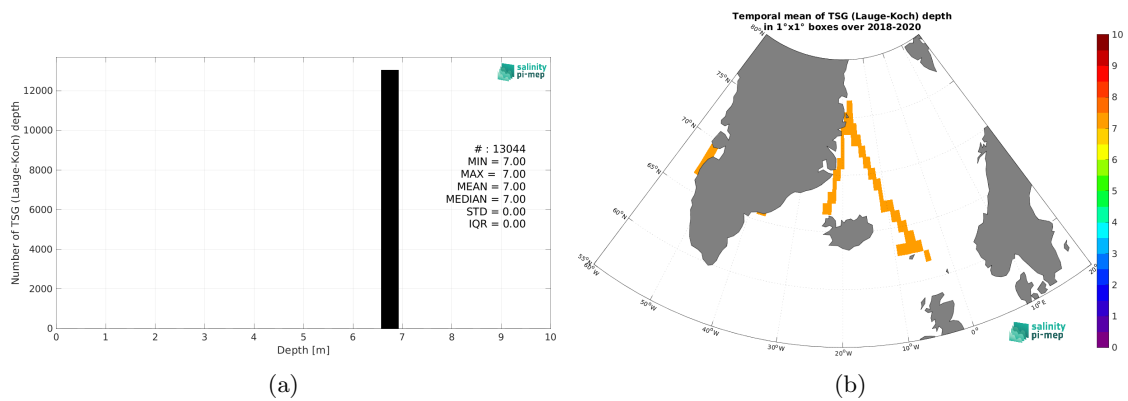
Number of TSG (Lauge-Koch) depth

12000
10000
8000
6000
4000
2000
0

salinity pi-mep

# : 13044
MIN = 7.00
MAX = 7.00
MEAN = 7.00
MEDIAN = 7.00
STD = 0.00
IQR = 0.00

0 1 2 3 4 5 6 7 8 9 10
Depth [m]

(a)

Temporal mean of TSG (Lauge-Koch) depth
in 1°x1° boxes over 2018-2020

80°N
75°N
70°N
65°N
60°N
55°N
60°W
50°W
40°W
30°W
20°W
10°W
0°
10°E
20°E

salinity pi-mep

10
9
8
7
6
5
4
3
2
1
0

(b)